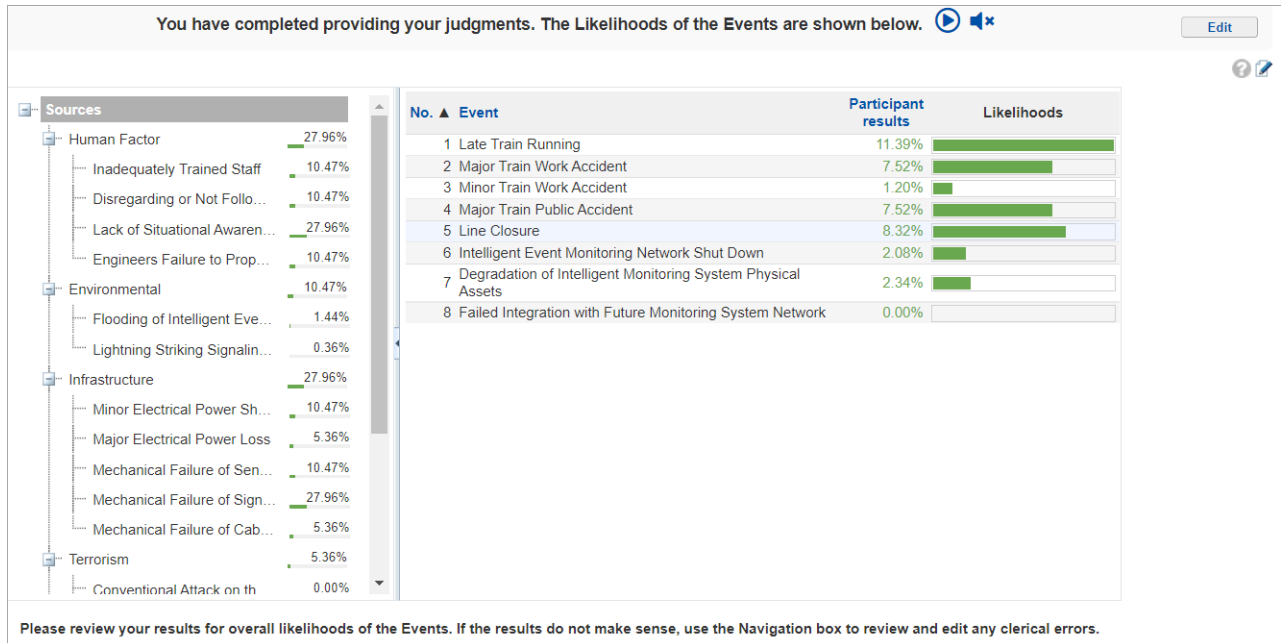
You have completed providing your judgments. The Likelihoods of the Events are shown below.

Edit

Sources
Human Factor 27.96%
Inadequately Trained Staff 10.47%
Disregarding or Not Follo... 10.47%
Lack of Situational Awaren... 27.96%
Engineers Failure to Prop... 10.47%
Environmental 10.47%
Flooding of Intelligent Eve... 1.44%
Lightning Striking Signalin... 0.36%
Infrastructure 27.96%
Minor Electrical Power Sh... 10.47%
Major Electrical Power Loss 5.36%
Mechanical Failure of Sen... 10.47%
Mechanical Failure of Sign... 27.96%
Mechanical Failure of Cab... 5.36%
Terrorism 5.36%
Conventional Attack on th 0.00%

| No. ▲ | Event | Participant results | Likelihoods |
|---|---|---|---|
| 1 | Late Train Running | 11.39% | |
| 2 | Major Train Work Accident | 7.52% | |
| 3 | Minor Train Work Accident | 1.20% | |
| 4 | Major Train Public Accident | 7.52% | |
| 5 | Line Closure | 8.32% | |
| 6 | Intelligent Event Monitoring Network Shut Down | 2.08% | |
| 7 | Degradation of Intelligent Monitoring System Physical Assets | 2.34% | |
| 8 | Failed Integration with Future Monitoring System Network | 0.00% | |

Please review your results for overall likelihoods of the Events. If the results do not make sense, use the Navigation box to review and edit any clerical errors.